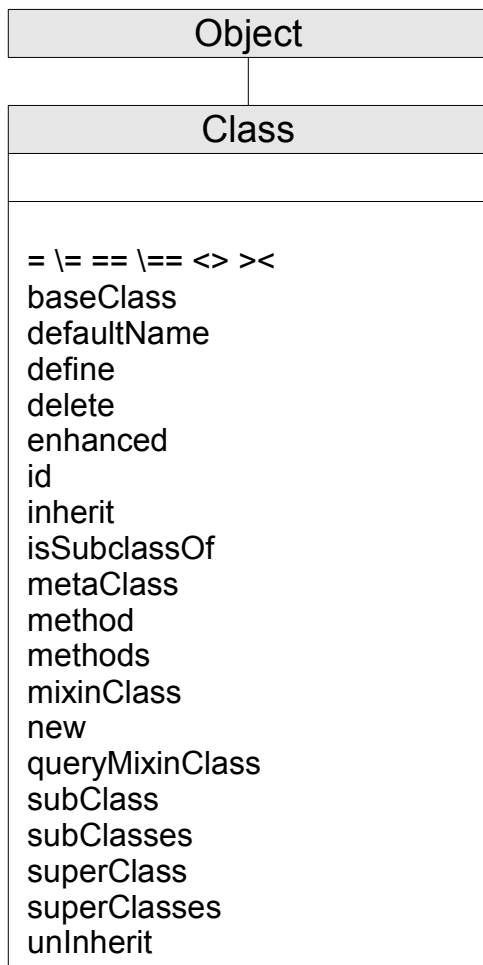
Object

Class

= \= == \== <> ><
baseClass
defaultName
define
delete
enhanced
id
inherit
isSubclassOf
metaClass
method
methods
mixinClass
new
queryMixinClass
subClass
subClasses
superClass
superClasses
unInherit